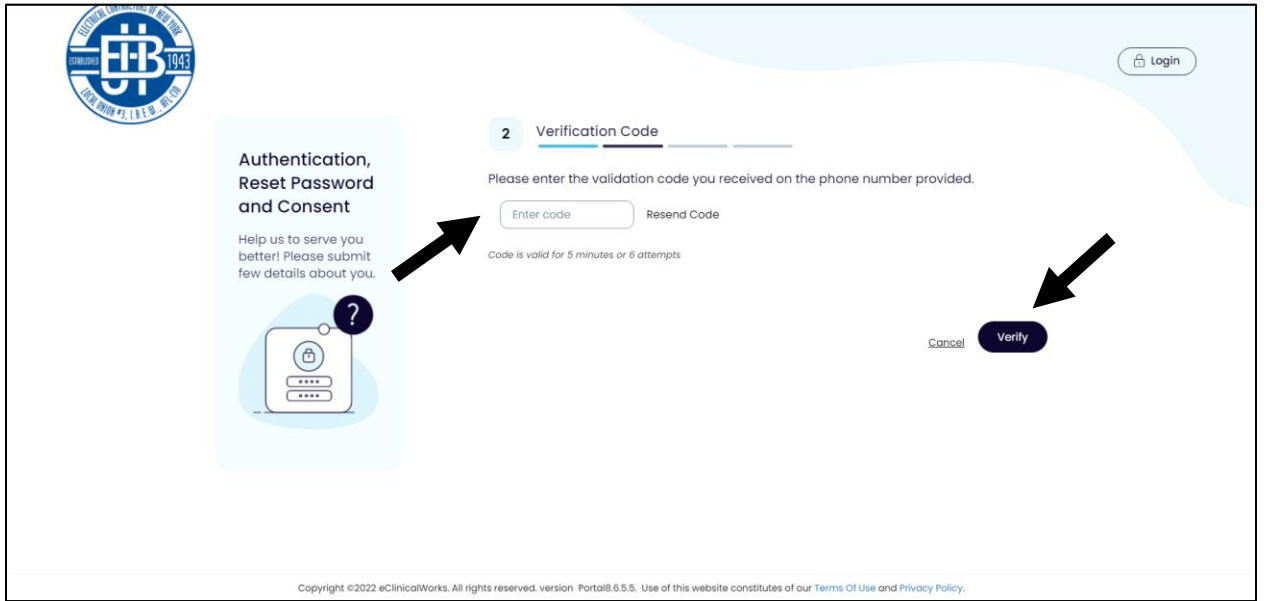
ELECTRICAL CONTRACTORS OF NEW YORK
ESTABLISHED 1943
LOCAL UNION #3, I.B.E.W., AFL-CIO
EIB

Login

Authentication, Reset Password and Consent

Help us to serve you better! Please submit few details about you.

?

••••
••••

2 Verification Code

Please enter the validation code you received on the phone number provided.

Enter code Resend Code

Code is valid for 5 minutes or 6 attempts

Cancel Verify

Copyright ©2022 eClinicalWorks. All rights reserved. version Portal8.6.5.5. Use of this website constitutes of our Terms Of Use and Privacy Policy.